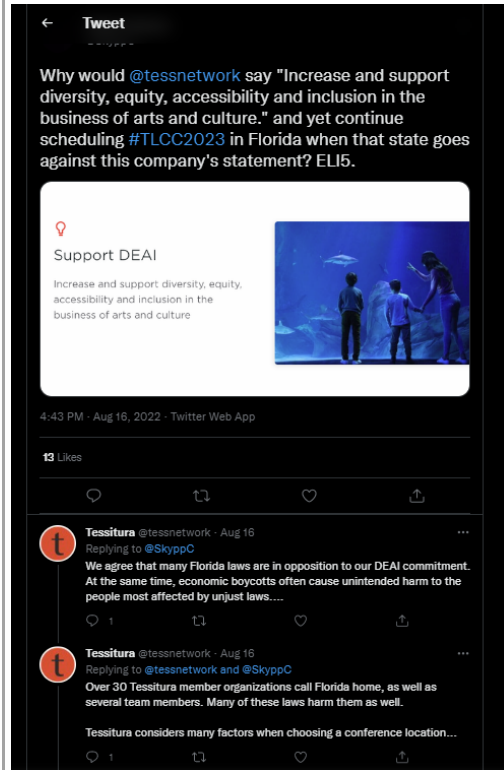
Tweet

Why would @tessnetwork say "Increase and support diversity, equity, accessibility and inclusion in the business of arts and culture." and yet continue scheduling #TLCC2023 in Florida when that state goes against this company's statement? ELI5.

Support DEAI

Increase and support diversity, equity, accessibility and inclusion in the business of arts and culture

4:43 PM · Aug 16, 2022 · Twitter Web App

13 Likes

Tessitura @tessnetwork · Aug 16
Replying to @SkyppC
We agree that many Florida laws are in opposition to our DEAI commitment. At the same time, economic boycotts often cause unintended harm to the people most affected by unjust laws....

1

Tessitura @tessnetwork · Aug 16
Replying to @tessnetwork and @SkyppC
Over 30 Tessitura member organizations call Florida home, as well as several team members. Many of these laws harm them as well.

Tessitura considers many factors when choosing a conference location...

1